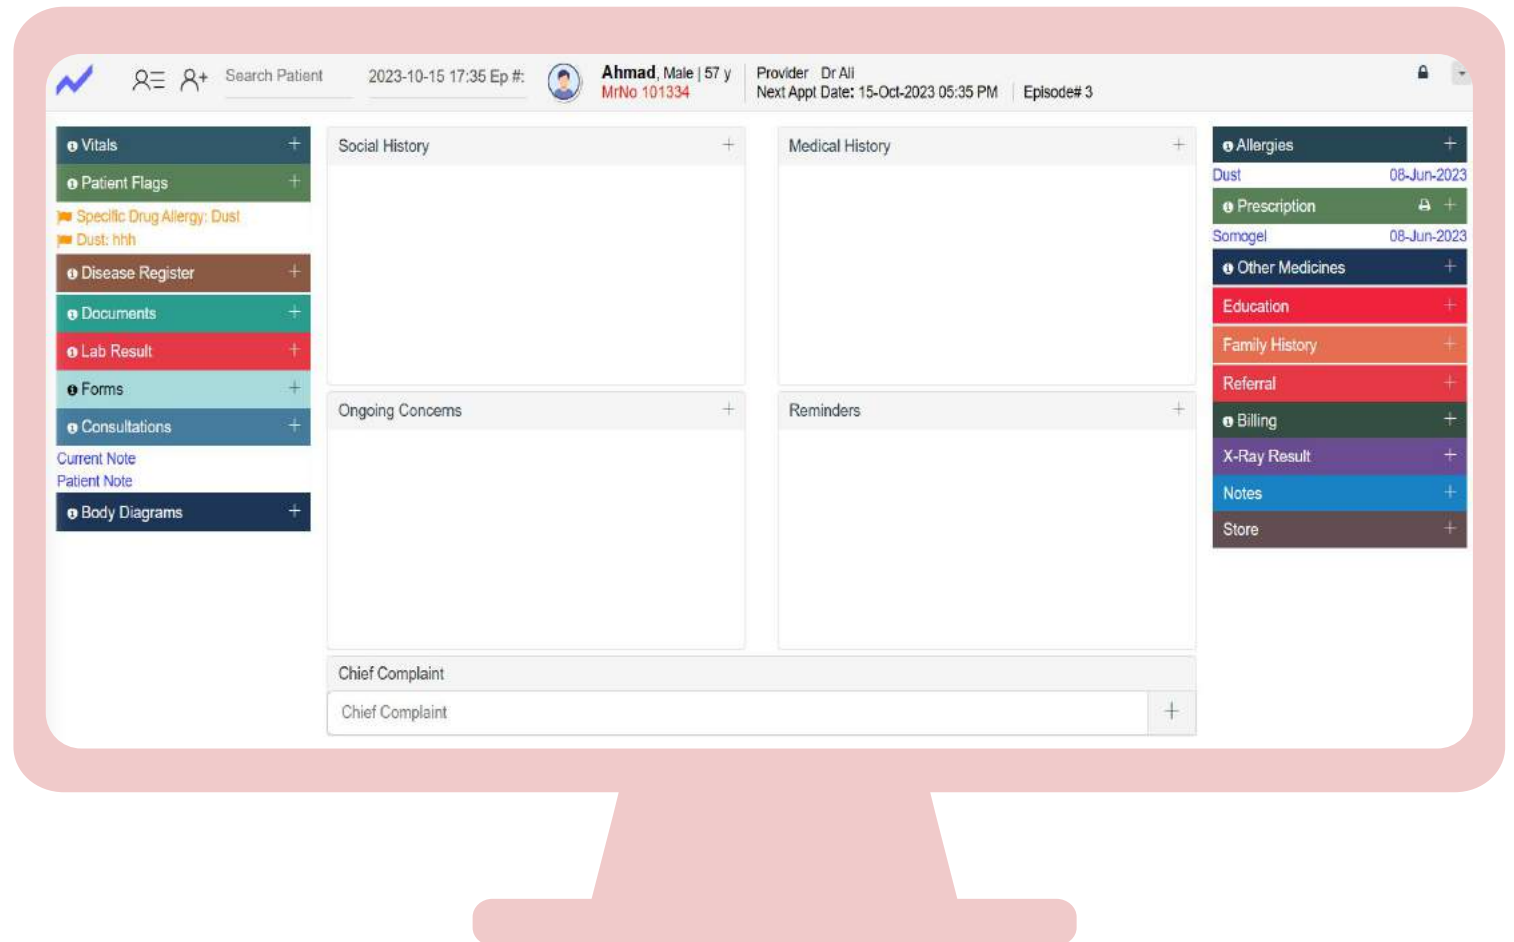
Search Patient

2023-10-15 17:35 Ep #:

Ahmad, Male | 57 y
MrNo 101334

Provider Dr Ali
Next Appt Date: 15-Oct-2023 05:35 PM

Episode# 3

Vitals +

Patient Flags +

Specific Drug Allergy: Dust
Dust: hhh

Disease Register +

Documents +

Lab Result +

Forms +

Consultations +

Current Note
Patient Note

Body Diagrams +

Social History +

Medical History +

Ongoing Concerns +

Reminders +

Chief Complaint

Chief Complaint +

Allergies +

Dust 08-Jun-2023

Prescription +

Somogel 08-Jun-2023

Other Medicines +

Education +

Family History +

Referral +

Billing +

X-Ray Result +

Notes +

Store +